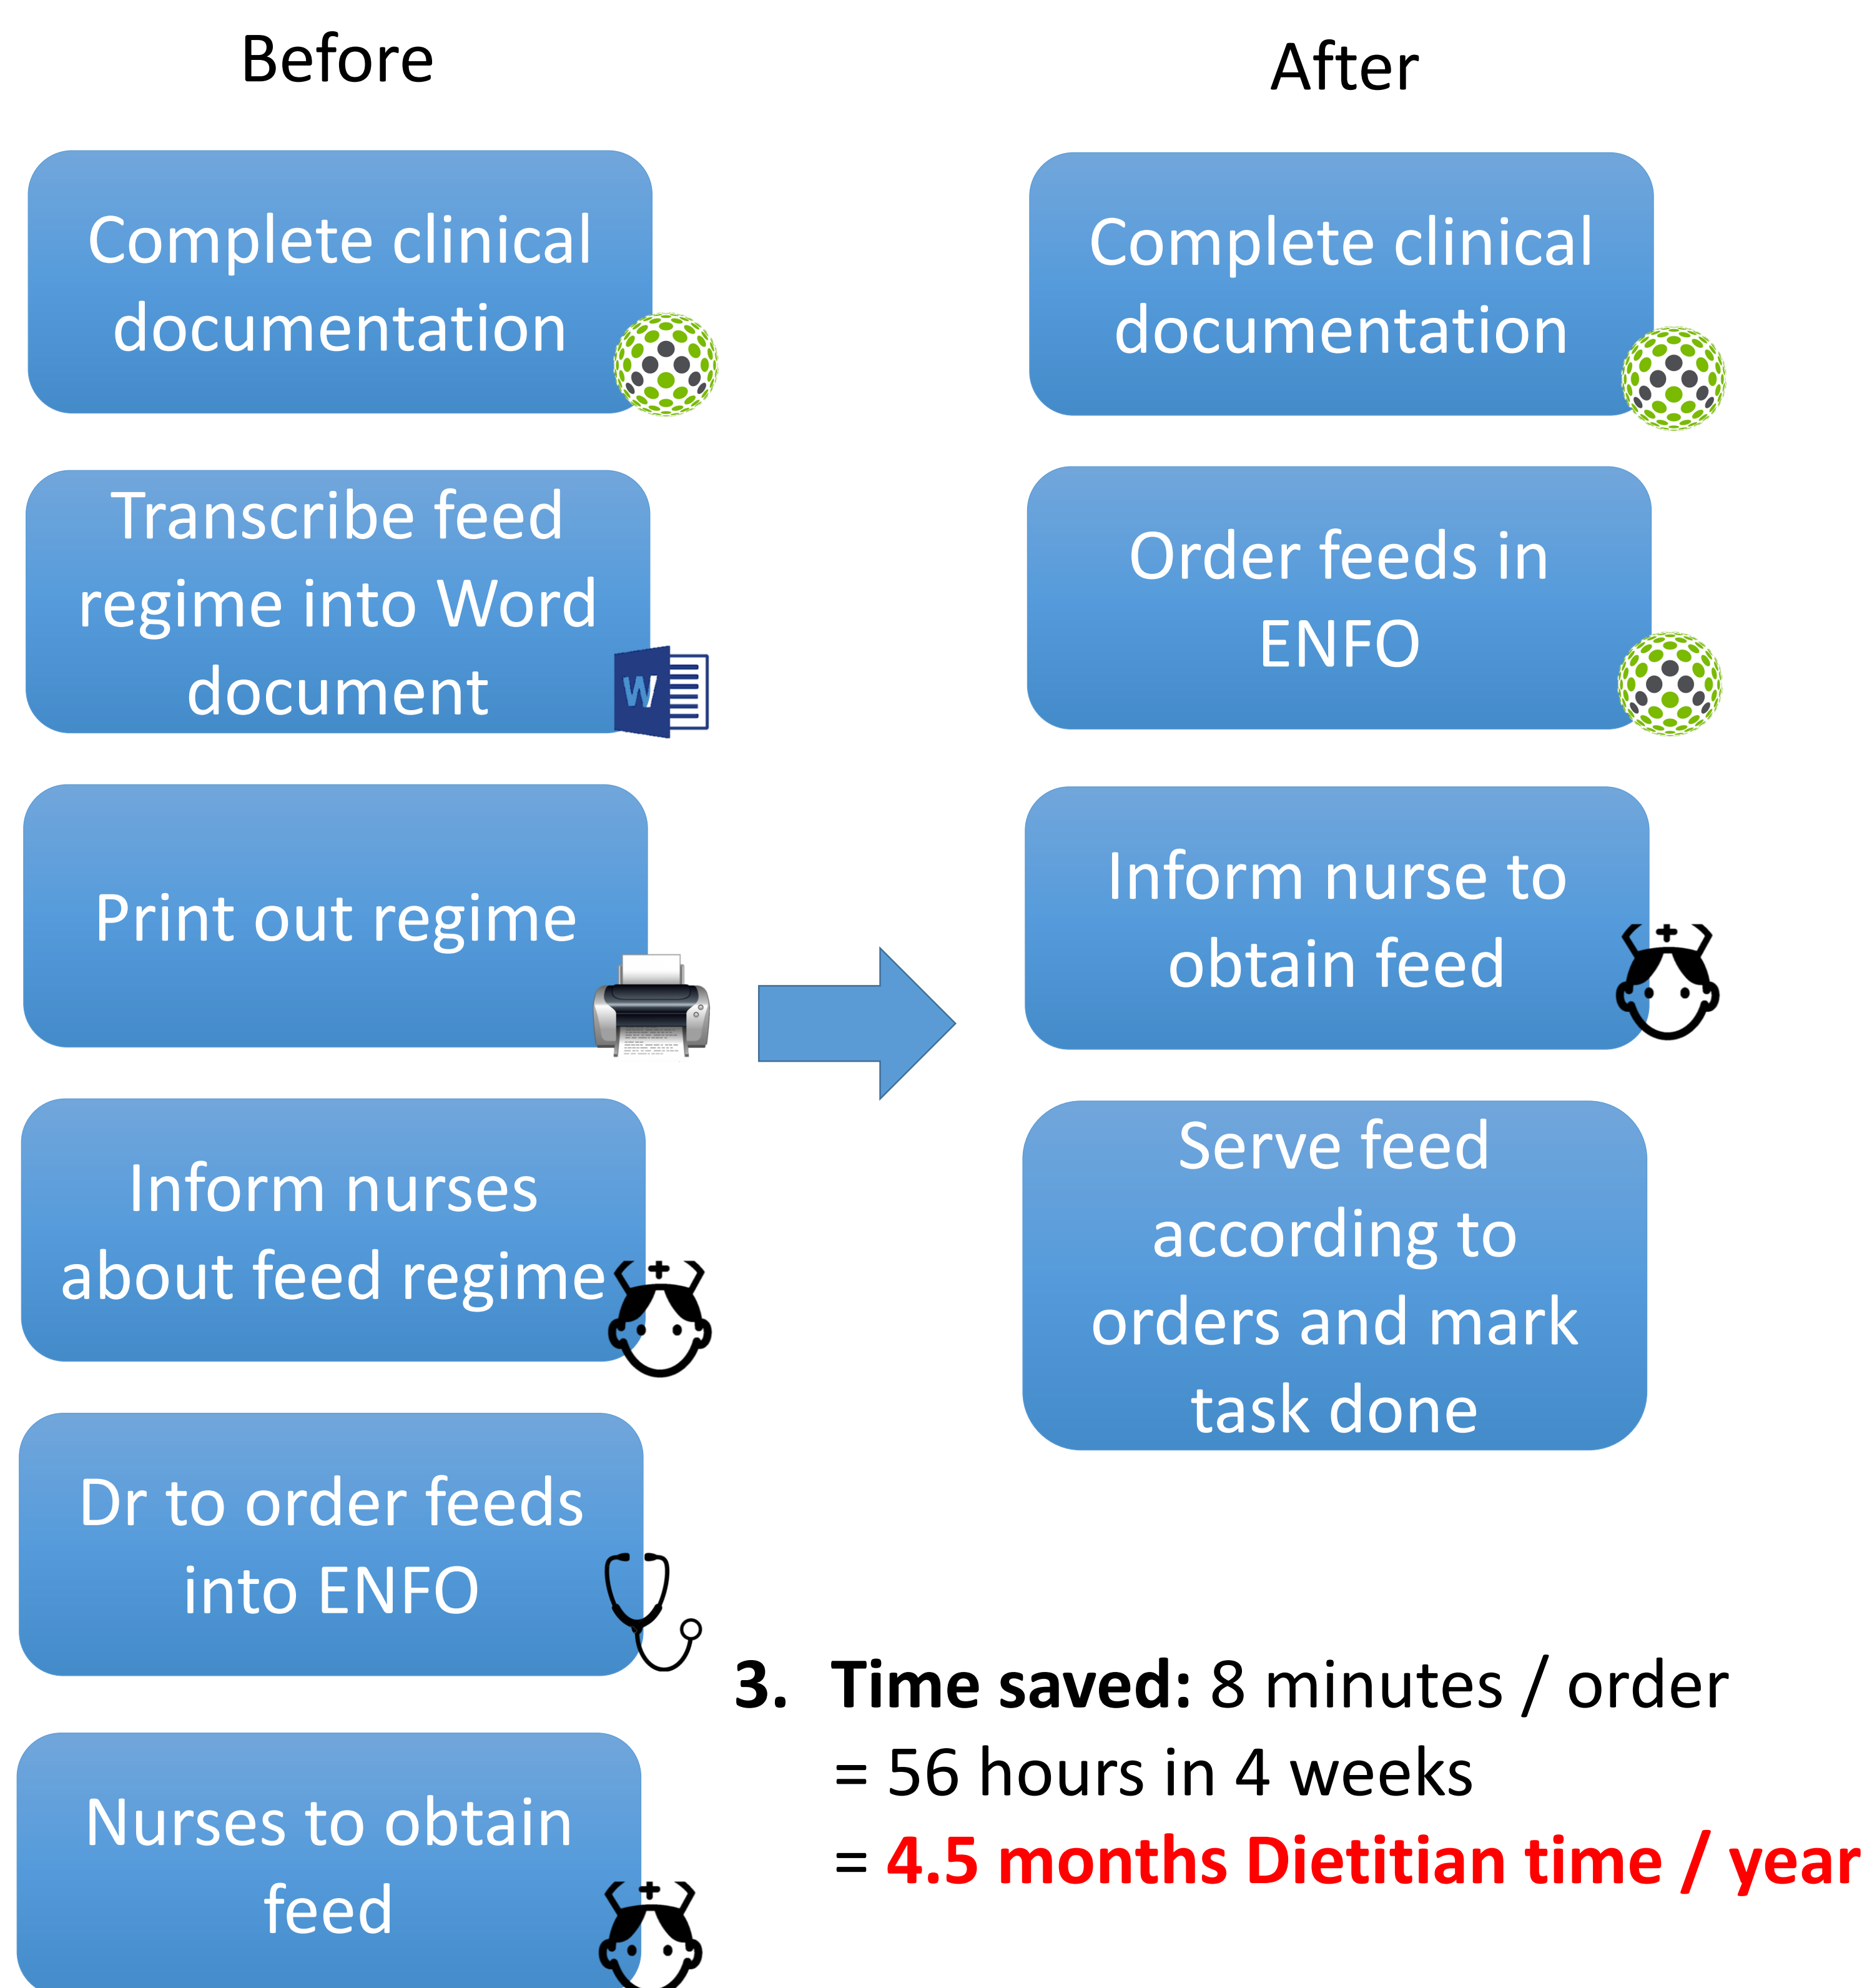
Before

Complete clinical documentation

Transcribe feed regime into Word document

W

Print out regime

Inform nurses about feed regime

Dr to order feeds into ENFO

Nurses to obtain feed

After

Complete clinical documentation

Order feeds in ENFO

Inform nurse to obtain feed

Serve feed according to orders and mark task done

3. **Time saved:** 8 minutes / order
= 56 hours in 4 weeks
= **4.5 months Dietitian time / year**